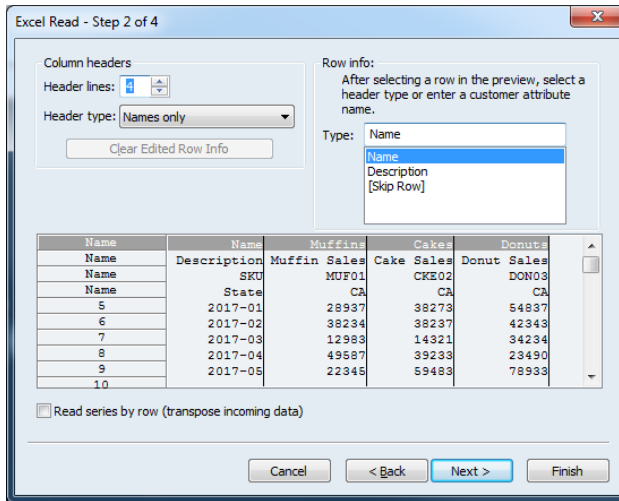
Excel Read - Step 2 of 4

Column headers

Header lines: 4

Header type: Names only

Clear Edited Row Info

Row info:

After selecting a row in the preview, select a header type or enter a customer attribute name.

Type: Name

Name
Description
[Skip Row]

| Name | Name | Muffins | Cakes | Donuts |
|---|---|---|---|---|
| Name | Description | Muffin Sales | Cake Sales | Donut Sales |
| Name | SKU | MUF01 | CKE02 | DON03 |
| Name | State | CA | CA | CA |
| 5 | 2017-01 | 28937 | 38273 | 54837 |
| 6 | 2017-02 | 38234 | 38237 | 42343 |
| 7 | 2017-03 | 12983 | 14321 | 34234 |
| 8 | 2017-04 | 49587 | 39233 | 23490 |
| 9 | 2017-05 | 22345 | 59483 | 78933 |
| 10 | | | | |

Read series by row (transpose incoming data)

Cancel

< Back

Next >

Finish